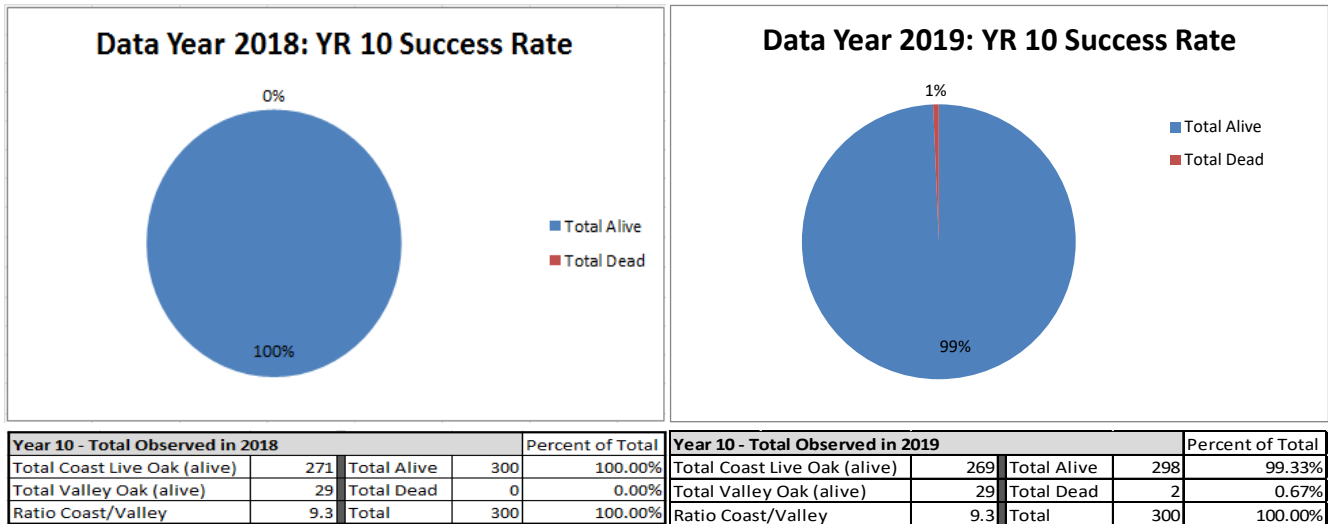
Data Year 2018: YR 10 Success Rate

0%

100%

Total Alive
Total Dead

Data Year 2019: YR 10 Success Rate

1%

99%

Total Alive
Total Dead

| Year 10 - Total Observed in 2018 | | | | Percent of Total |
|---|---|---|---|---|
| Total Coast Live Oak (alive) | 271 | Total Alive | 300 | 100.00% |
| Total Valley Oak (alive) | 29 | Total Dead | 0 | 0.00% |
| Ratio Coast/Valley | 9.3 | Total | 300 | 100.00% |

| Year 10 - Total Observed in 2019 | | | | Percent of Total |
|---|---|---|---|---|
| Total Coast Live Oak (alive) | 269 | Total Alive | 298 | 99.33% |
| Total Valley Oak (alive) | 29 | Total Dead | 2 | 0.67% |
| Ratio Coast/Valley | 9.3 | Total | 300 | 100.00% |